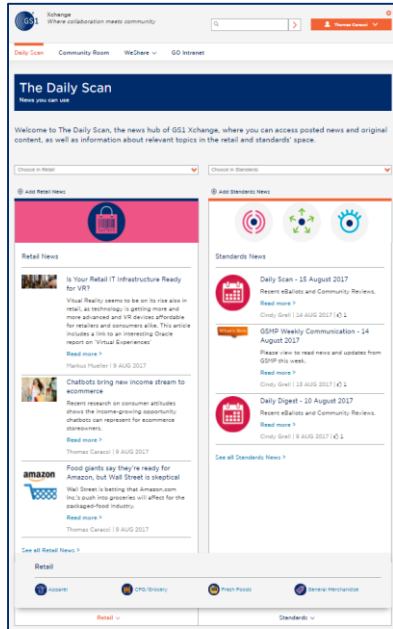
GS1 Xchange
Where collaboration meets community

Thomas Caracci

Daily Scan Community Room WeShare GO Intranet

The Daily Scan
News you can use

Welcome to The Daily Scan, the news hub of GS1 Xchange, where you can access posted news and original content, as well as information about relevant topics in the retail and standards' space.

Choose in Retail

Choose in Standards

Add Retail News

Add Standards News

Retail News

Is Your Retail IT Infrastructure Ready for VR?

Virtual Reality seems to be on its rise also in retail, as technology is getting more and more advanced and VR devices affordable for retailers and consumers alike. This article includes a link to an interesting Oracle report on 'Virtual Experiences'

Read more >

Markus Mueller | 9 AUG 2017

Chatbots bring new income stream to ecommerce

Recent research on consumer attitudes shows the income-growing opportunity chatbots can represent for ecommerce storeowners.

Read more >

Thomas Caracci | 9 AUG 2017

amazon

Food giants say they're ready for Amazon, but Wall Street is skeptical

Wall Street is betting that Amazon.com Inc.'s push into groceries will affect for the packaged-food industry.

Read more >

Thomas Caracci | 8 AUG 2017

See all Retail News >

Standards News

Daily Scan - 15 August 2017

Recent eBallots and Community Reviews.

Read more >

Cindy Grell | 16 AUG 2017 | 1

What's New

GSMP Weekly Communication - 14 August 2017

Please view to read news and updates from GSMP this week.

Read more >

Cindy Grell | 14 AUG 2017 | 1

Daily Digest - 10 August 2017

Recent eBallots and Community Reviews.

Read more >

Cindy Grell | 9 AUG 2017 | 1

See all Standards News >

Retail

Apparel CPG/Grocery Fresh Foods General Merchandise

Retail Standards